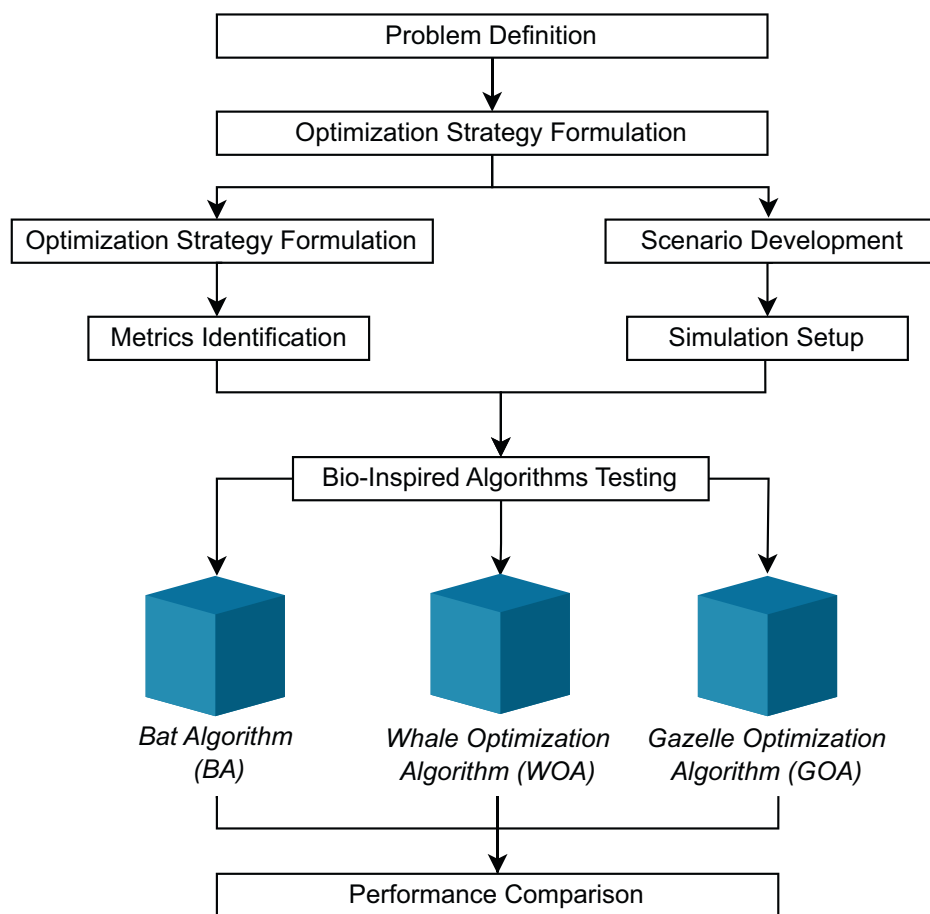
Problem Definition

Optimization Strategy Formulation

Optimization Strategy Formulation

Scenario Development

Metrics Identification

Simulation Setup

Bio-Inspired Algorithms Testing

Bat Algorithm (BA)

Whale Optimization Algorithm (WOA)

Gazelle Optimization Algorithm (GOA)

Performance Comparison